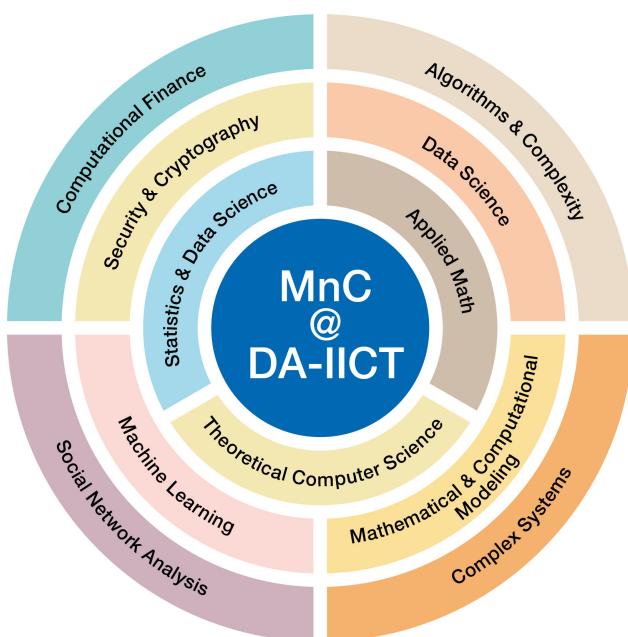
MnC
@
DA-IICT

Statistics & Data Science

Applied Math

Theoretical Computer Science

Security & Cryptography

Data Science

Mathematical & Computational Modeling

Machine Learning

Computational Finance

Algorithms & Complexity

Complex Systems

Social Network Analysis